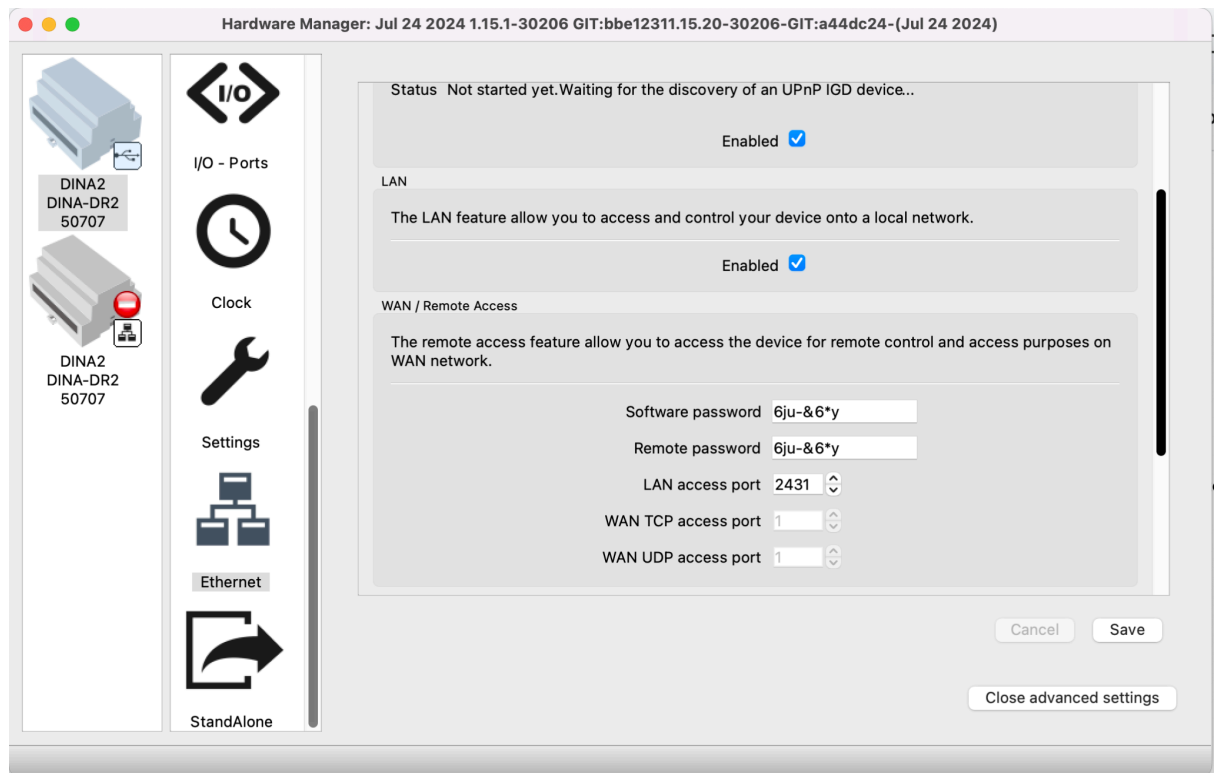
Hardware Manager: Jul 24 2024 1.15.1-30206 GIT:bbe12311.15.20-30206-GIT:a44dc24-(Jul 24 2024)

DINA2
DINA-DR2
50707

DINA2
DINA-DR2
50707

I/O

I/O - Ports

Clock

Settings

Ethernet

StandAlone

Status Not started yet.Waiting for the discovery of an UPnP IGD device...

Enabled

LAN

The LAN feature allow you to access and control your device onto a local network.

Enabled

WAN / Remote Access

The remote access feature allow you to access the device for remote control and access purposes on WAN network.

Software password 6ju-&6*y

Remote password 6ju-&6*y

LAN access port 2431

WAN TCP access port 1

WAN UDP access port 1

Cancel

Save

Close advanced settings